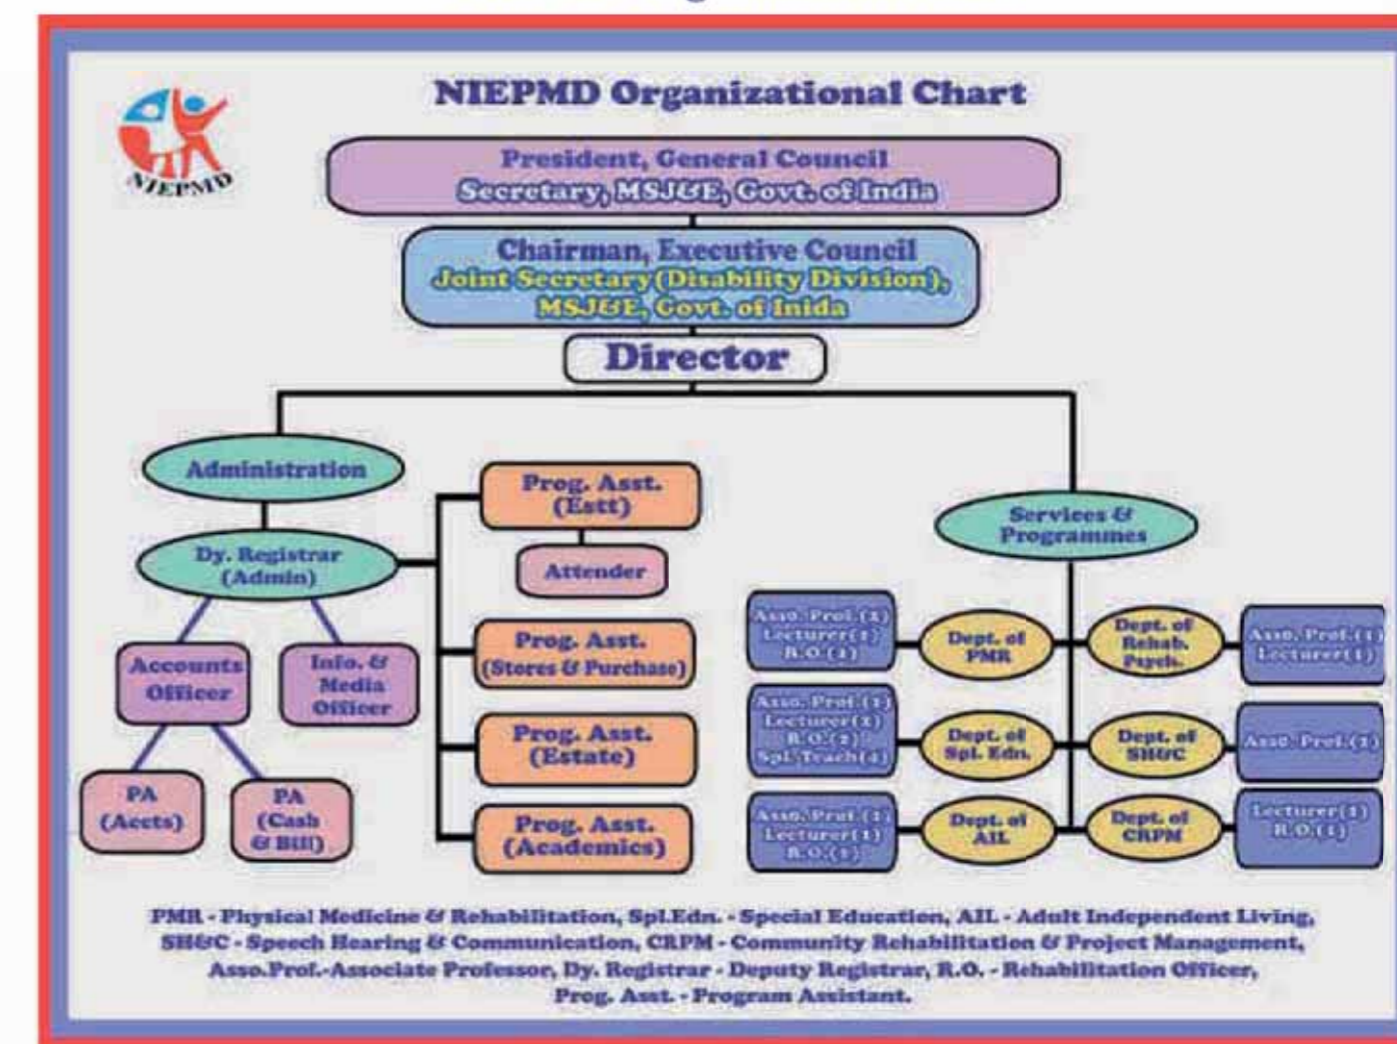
NIEPMD

NIEPMD Organizational Chart

President, General Council
Secretary, MSJ&E, Govt. of India

Chairman, Executive Council
Joint Secretary (Disability Division), MSJ&E, Govt. of Inida

Director

Administration

Dy. Registrar (Admin)

Accounts Officer

Info. & Media Officer

PA (Accts)

PA (Cash & Bill)

Prog. Asst. (Estt)

Attender

Prog. Asst. (Stores & Purchase)

Prog. Asst. (Estate)

Prog. Asst. (Academics)

Services & Programmes

Asso. Prof. (1) Lecturer(1) R.O. (1)

Dept. of PMR

Asso. Prof. (1) Lecturer(1) R.O. (2) Spl. Teach(4)

Dept. of Spl. Edn.

Asso. Prof. (1) Lecturer(1) R.O. (1)

Dept. of AIL

Dept. of Rehab. Psych.

Asso. Prof. (1) Lecturer(1)

Dept. of SH&C

Asso. Prof. (1)

Dept. of CRPM

Lecturer(1) R.O. (1)

PMR - Physical Medicine & Rehabilitation, Spl.Edn. - Special Education, AIL - Adult Independent Living, SH&C - Speech Hearing & Communication, CRPM - Community Rehabilitation & Project Management, Asso.Prof.-Associate Professor, Dy. Registrar - Deputy Registrar, R.O. - Rehabilitation Officer, Prog. Asst. - Program Assistant.